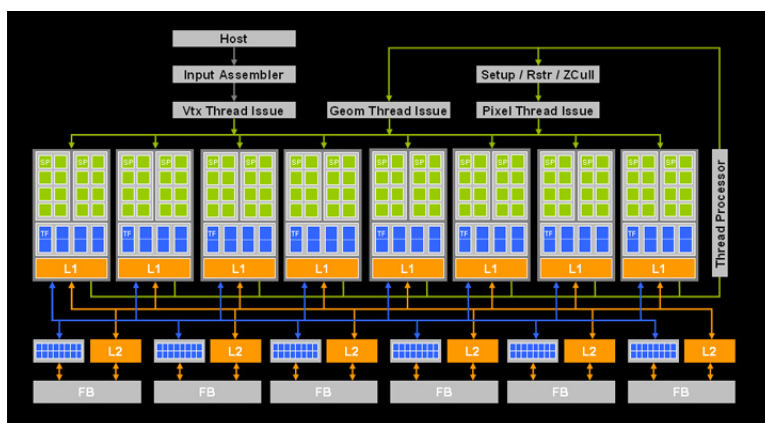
Host

Input Assembler

Vtx Thread Issue

Geom Thread Issue

Setup / Rstr / ZCull

Pixel Thread Issue

Thread Processor

SP SP
TF
L1

SP SP
TF
L1

SP SP
TF
L1

SP SP
TF
L1

SP SP
TF
L1

SP SP
TF
L1

SP SP
TF
L1

SP SP
TF
L1

L2 L2 L2 L2 L2 L2

FB FB FB FB FB FB